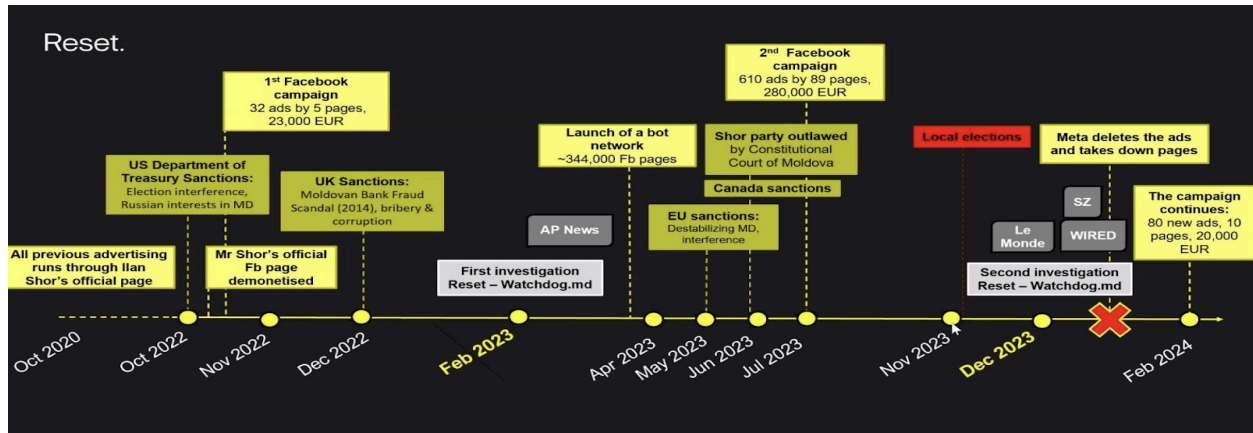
Reset.

1st Facebook campaign
32 ads by 5 pages, 23,000 EUR

2nd Facebook campaign
610 ads by 89 pages, 280,000 EUR

US Department of Treasury Sanctions:
Election interference, Russian interests in MD

UK Sanctions:
Moldovan Bank Fraud Scandal (2014), bribery & corruption

Launch of a bot network
~344,000 Fb pages

Shor party outlawed
by Constitutional Court of Moldova

Canada sanctions

Local elections

Meta deletes the ads and takes down pages

All previous advertising runs through Ilan Shor's official page

Mr Shor's official Fb page demonetised

AP News

EU sanctions:
Destabilizing MD, interference

SZ

Le Monde

WIRED

The campaign continues:
80 new ads, 10 pages, 20,000 EUR

First investigation
Reset – Watchdog.md

Second investigation
Reset – Watchdog.md

Oct 2020
Oct 2022
Nov 2022
Dec 2022
Feb 2023
Apr 2023
May 2023
Jun 2023
Jul 2023
Nov 2023
Dec 2023
Feb 2024